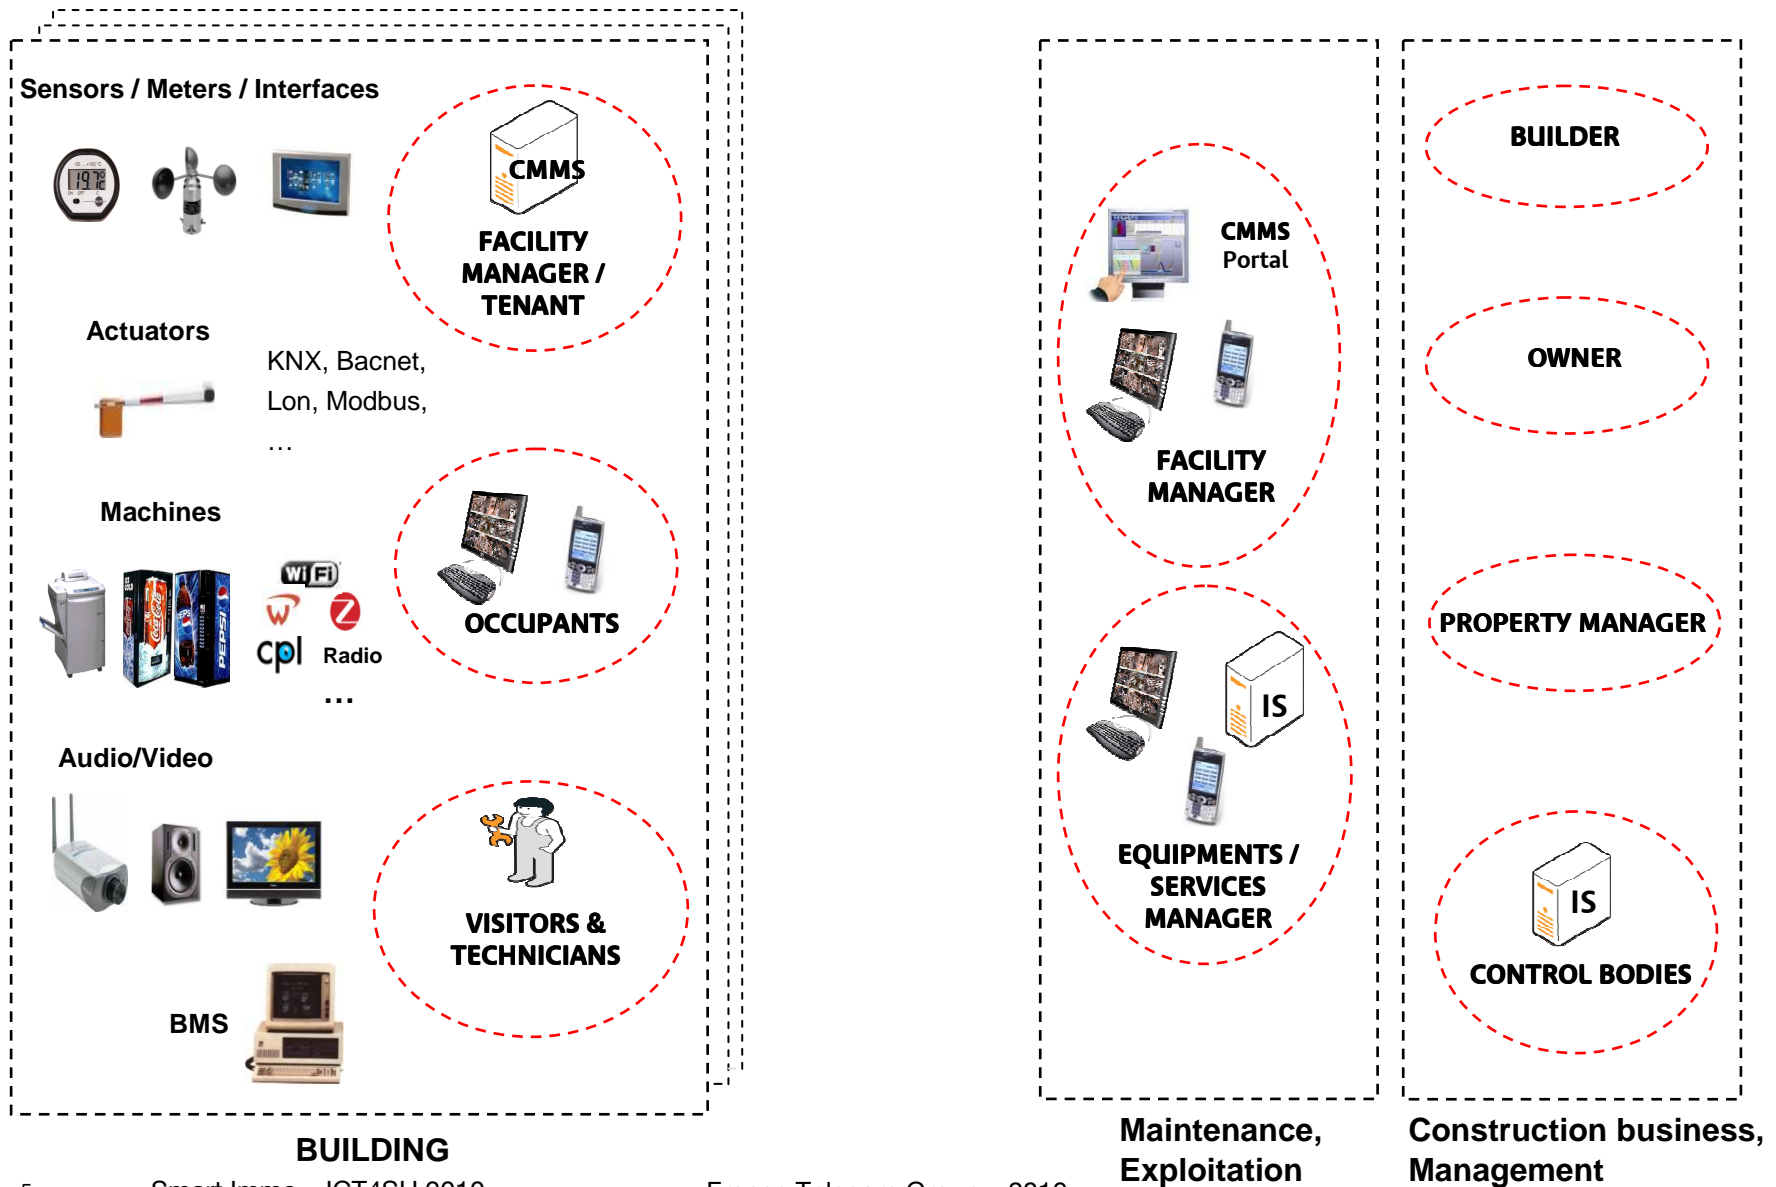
Sensors / Meters / Interfaces

CMMS

FACILITY MANAGER / TENANT

Actuators

KNX, Bacnet, Lon, Modbus, …

Machines

OCCUPANTS

cpl

Radio

…

Audio/Video

VISITORS & TECHNICIANS

BMS

BUILDING

CMMS Portal

FACILITY MANAGER

IS

EQUIPMENTS / SERVICES MANAGER

Maintenance, Exploitation

BUILDER

OWNER

PROPERTY MANAGER

IS

CONTROL BODIES

Construction business, Management

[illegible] Smart Immo – ICT4SU 2010 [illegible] France Telecom Group – 2010